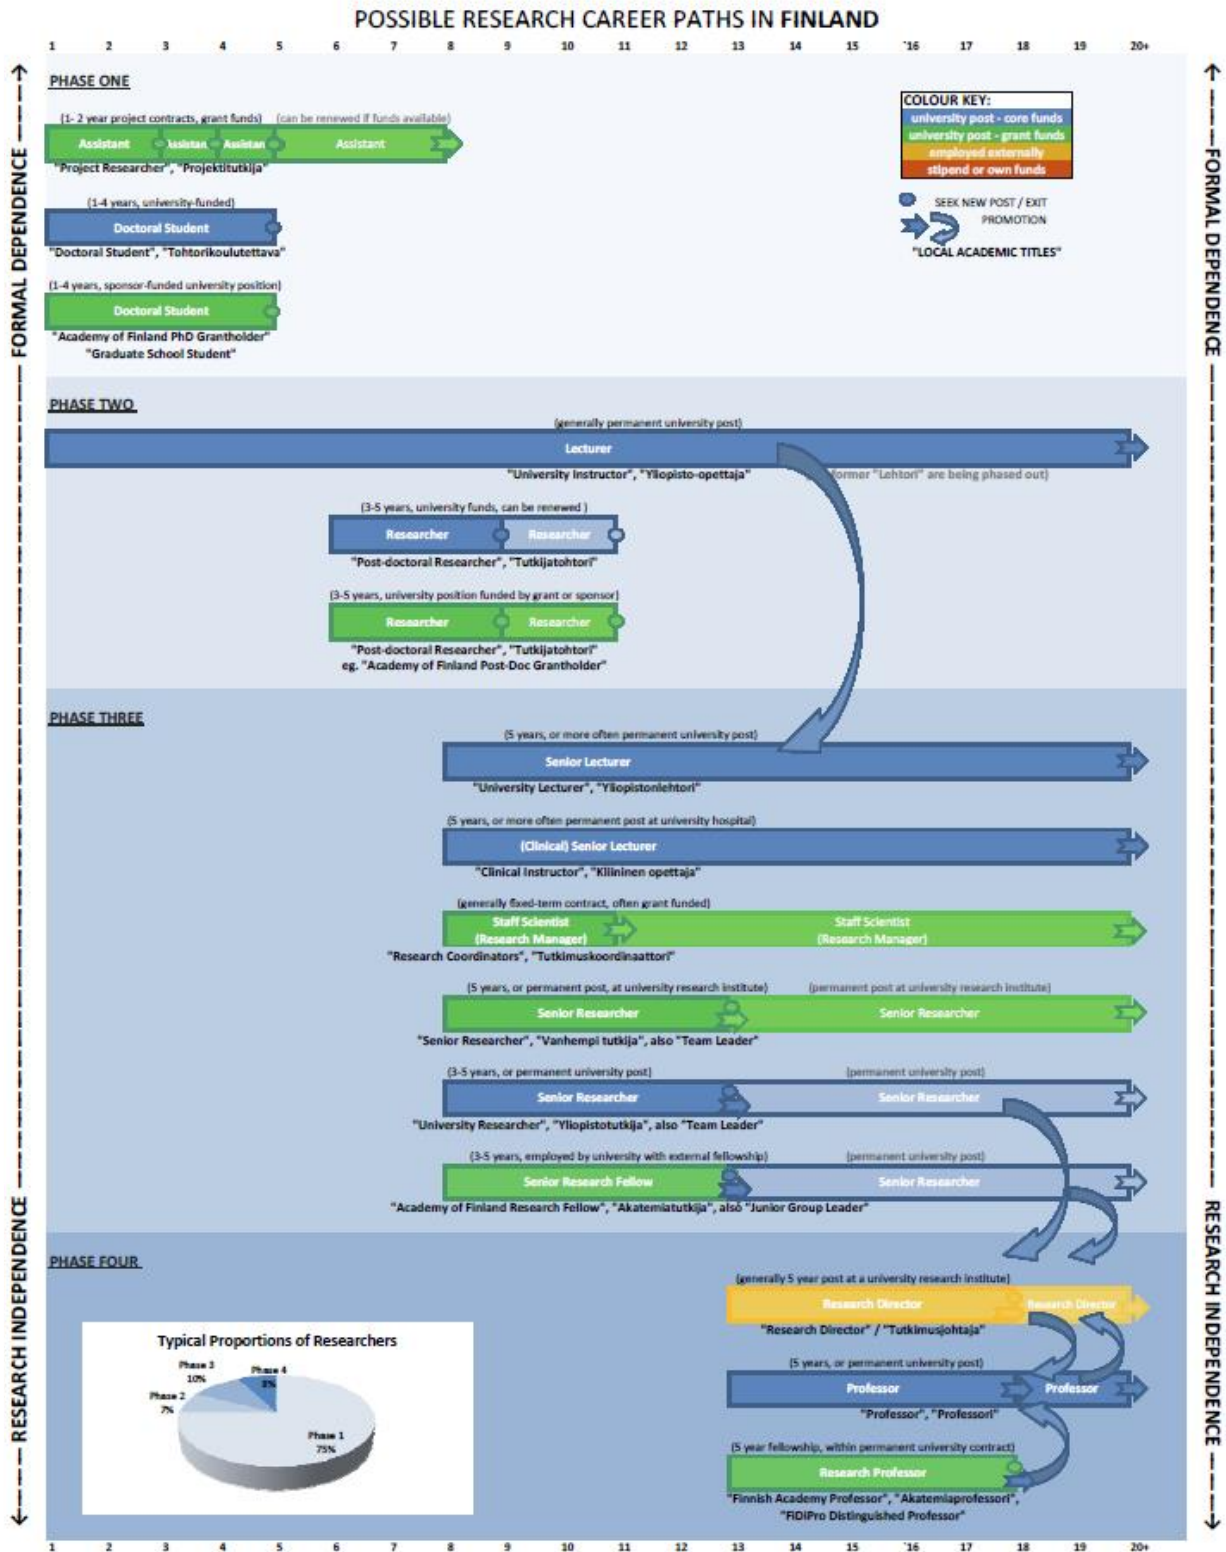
POSSIBLE RESEARCH CAREER PATHS IN FINLAND

1 2 3 4 5 6 7 8 9 10 11 12 13 14 15 16 17 18 19 20+

FORMAL DEPENDENCE

PHASE ONE

COLOUR KEY:
university post - core funds
university post - grant funds
employed externally
stipend or own funds

SEEK NEW POST / EXIT
PROMOTION
"LOCAL ACADEMIC TITLES"

(1- 2 year project contracts, grant funds) (can be renewed if funds available)
Assistant Assistan Assistan Assistant
"Project Researcher", "Projektitutkija"

(1-4 years, university-funded)
Doctoral Student
"Doctoral Student", "Tohtorikoulutettava"

(1-4 years, sponsor-funded university position)
Doctoral Student
"Academy of Finland PhD Grantholder"
"Graduate School Student"

PHASE TWO

(generally permanent university post)
Lecturer
"University Instructor", "Yliopisto-opettaja" (former "Lehtori" are being phased out)

(3-5 years, university funds, can be renewed )
Researcher Researcher
"Post-doctoral Researcher", "Tutkijatohtori"

(3-5 years, university position funded by grant or sponsor)
Researcher Researcher
"Post-doctoral Researcher", "Tutkijatohtori"
eg. "Academy of Finland Post-Doc Grantholder"

PHASE THREE

(5 years, or more often permanent university post)
Senior Lecturer
"University Lecturer", "Yliopistonlehtori"

(5 years, or more often permanent post at university hospital)
(Clinical) Senior Lecturer
"Clinical Instructor", "Kliininen opettaja"

(generally fixed-term contract, often grant funded)
Staff Scientist (Research Manager) Staff Scientist (Research Manager)
"Research Coordinators", "Tutkimuskoordinaattori"

(5 years, or permanent post, at university research institute) (permanent post at university research institute)
Senior Researcher Senior Researcher
"Senior Researcher", "Vanhempi tutkija", also "Team Leader"

(3-5 years, or permanent university post) (permanent university post)
Senior Researcher Senior Researcher
"University Researcher", "Yliopistotutkija", also "Team Leader"

(3-5 years, employed by university with external fellowship) (permanent university post)
Senior Research Fellow Senior Researcher
"Academy of Finland Research Fellow", "Akatemiatutkija", also "Junior Group Leader"

PHASE FOUR

(generally 5 year post at a university research institute)
Research Director Research Director
"Research Director" / "Tutkimusjohtaja"

(5 years, or permanent university post)
Professor Professor
"Professor", "Professori"

(5 year fellowship, within permanent university contract)
Research Professor
"Finnish Academy Professor", "Akatemiaprofessori",
"FiDiPro Distinguished Professor"

Typical Proportions of Researchers
Phase 3 10%
Phase 4 8%
Phase 2 7%
Phase 1 75%

RESEARCH INDEPENDENCE

1 2 3 4 5 6 7 8 9 10 11 12 13 14 15 16 17 18 19 20+